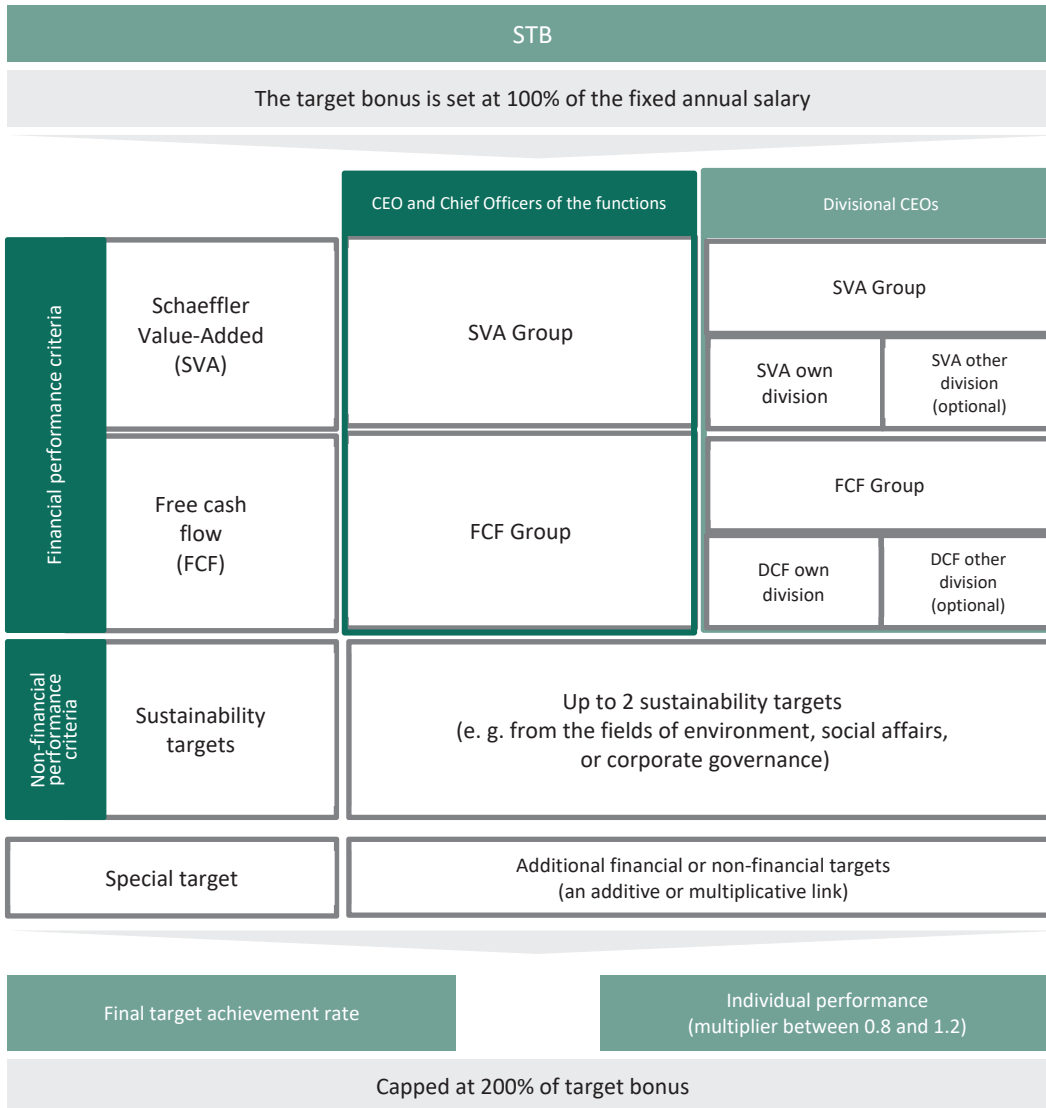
STB

The target bonus is set at 100% of the fixed annual salary

CEO and Chief Officers of the functions

Divisional CEOs

Financial performance criteria

Schaeffler Value-Added (SVA)

SVA Group

SVA Group

SVA own division

SVA other division (optional)

Free cash flow (FCF)

FCF Group

FCF Group

DCF own division

DCF other division (optional)

Non-financial performance criteria

Sustainability targets

Up to 2 sustainability targets (e. g. from the fields of environment, social affairs, or corporate governance)

Special target

Additional financial or non-financial targets (an additive or multiplicative link)

Final target achievement rate

Individual performance (multiplier between 0.8 and 1.2)

Capped at 200% of target bonus